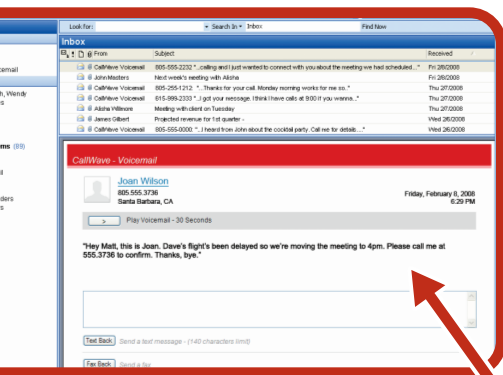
Look for: Search In Inbox Find Now

oicemail

h, Wendy
s

ms (89)

ail

ders
s

Inbox

From | Subject | Received
CallWave Voicemail | 805-555-2232 "...calling and I just wanted to connect with you about the meeting we had scheduled..." | Fri 2/8/2008
John Masters | Next week's meeting with Alisha | Fri 2/8/2008
CallWave Voicemail | 805-255-1212: "...Thanks for your call. Monday morning works for me so.." | Thu 2/7/2008
CallWave Voicemail | 815-999-2333 "...I got your message. I think I have calls at 9:00 if you wanna..." | Thu 2/7/2008
Alisha Willmore | Meeting with client on Tuesday | Thu 2/7/2008
James Gilbert | Projected revenue for 1st quarter - | Wed 2/6/2008
CallWave Voicemail | 805-555-0000: "...I heard from John about the cocktail party. Call me for details..." | Wed 2/6/2008

CallWave - Voicemail

Joan Wilson
805.555.3736
Santa Barbara, CA

Friday, February 8, 2008
6:29 PM

> Play Voicemail - 30 Seconds

"Hey Matt, this is Joan. Dave's flight's been delayed so we're moving the meeting to 4pm. Please call me at 555.3736 to confirm. Thanks, bye."

Text Back Send a text message - (140 characters limit)

Fax Back Send a fax